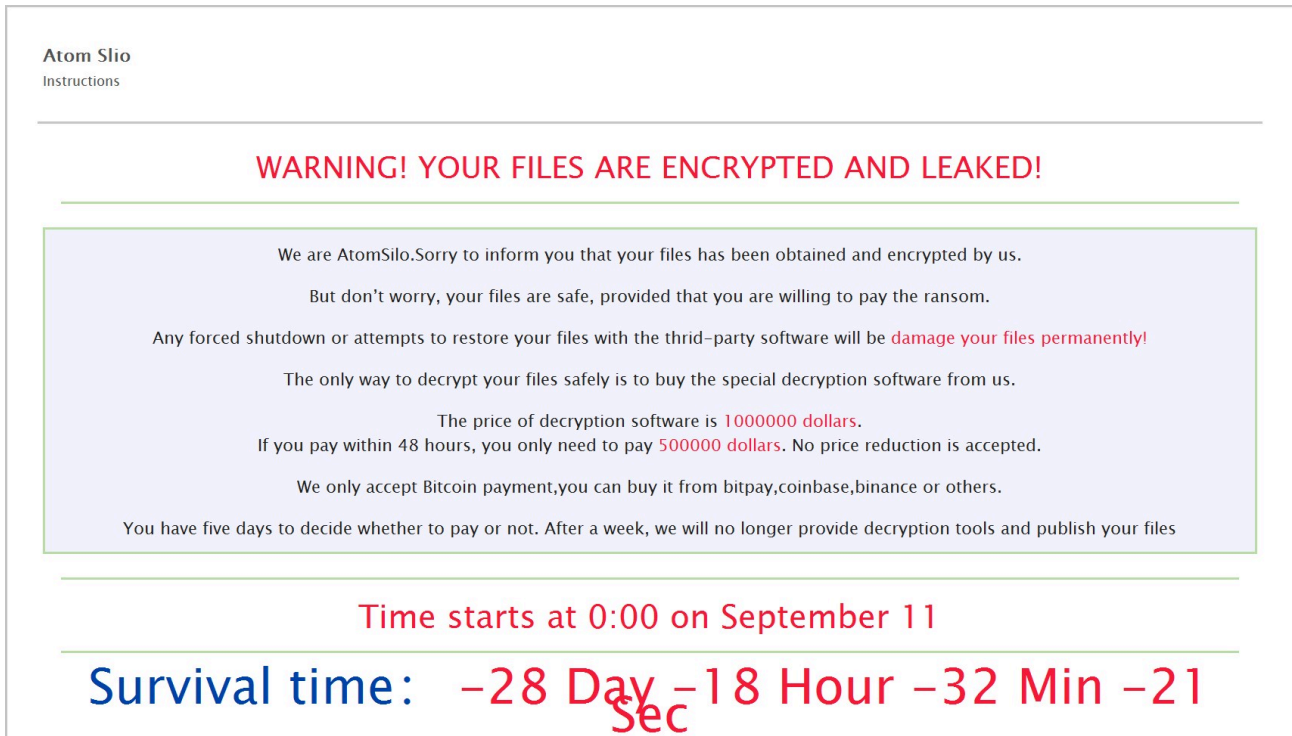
Atom Slio
Instructions

WARNING! YOUR FILES ARE ENCRYPTED AND LEAKED!

We are AtomSilo.Sorry to inform you that your files has been obtained and encrypted by us.

But don't worry, your files are safe, provided that you are willing to pay the ransom.

Any forced shutdown or attempts to restore your files with the thrid-party software will be damage your files permanently!

The only way to decrypt your files safely is to buy the special decryption software from us.

The price of decryption software is 1000000 dollars.
If you pay within 48 hours, you only need to pay 500000 dollars. No price reduction is accepted.

We only accept Bitcoin payment,you can buy it from bitpay,coinbase,binance or others.

You have five days to decide whether to pay or not. After a week, we will no longer provide decryption tools and publish your files

Time starts at 0:00 on September 11

Survival time: -28 Day -18 Hour -32 Min -21 Sec